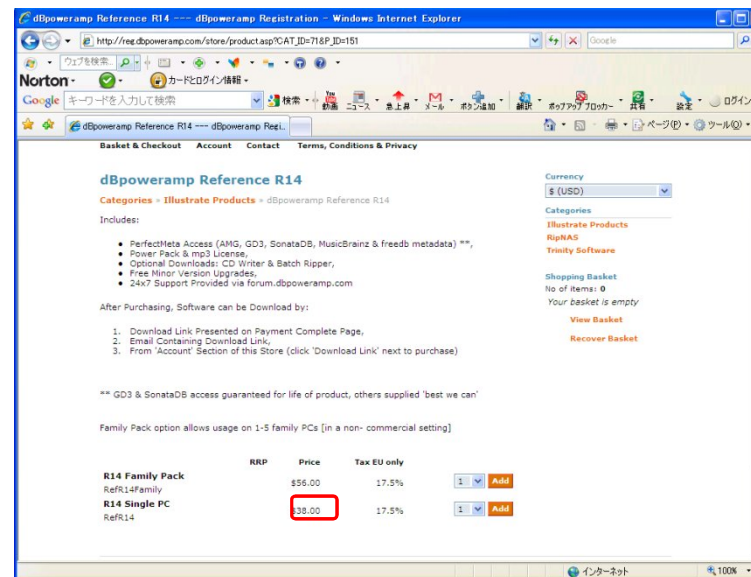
dBpoweramp Reference R14 --- dBpoweramp Registration - Windows Internet Explorer

http://reg.dbpoweramp.com/store/product.asp?CAT_ID=71&P_ID=151

Google

ウェブを検索

Norton

カードとログイン情報

Google キーワードを入力して検索

検索

動画 ニュース 急上昇 メール ボタン追加 翻訳 ポップアップ ブロッカー 共有 設定 ログイン

dBpoweramp Reference R14 --- dBpoweramp Regi...

ページ(P) ツール(O)

Basket & Checkout Account Contact Terms, Conditions & Privacy

dBpoweramp Reference R14

Categories » Illustrate Products » dBpoweramp Reference R14

Includes:

- PerfectMeta Access (AMG, GD3, SonataDB, MusicBrainz & freedb metadata) **,
- Power Pack & mp3 License,
- Optional Downloads: CD Writer & Batch Ripper,
- Free Minor Version Upgrades,
- 24x7 Support Provided via forum.dbpoweramp.com

After Purchasing, Software can be Download by:

1. Download Link Presented on Payment Complete Page,
2. Email Containing Download Link,
3. From 'Account' Section of this Store (click 'Download Link' next to purchase)

** GD3 & SonataDB access guaranteed for life of product, others supplied 'best we can'

Family Pack option allows usage on 1-5 family PCs [in a non- commercial setting]

| | RRP | Price | Tax EU only | | |
|---|---|---|---|---|---|
| R14 Family Pack RefR14Family | | $56.00 | 17.5% | 1 | Add |
| R14 Single PC RefR14 | | $38.00 | 17.5% | 1 | Add |

Currency

$ (USD)

Categories

Illustrate Products

RipNAS

Trinity Software

Shopping Basket

No of items: 0

Your basket is empty

View Basket

Recover Basket

インターネット

100%